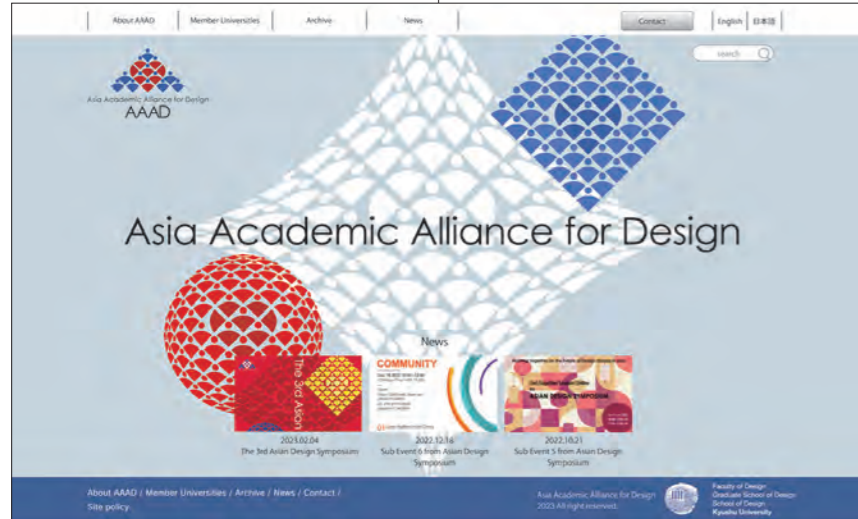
About AAAD | Member Universities | Archive | News

Contact | English | 日本語

search

Asia Academic Alliance for Design
AAAD

Asia Academic Alliance for Design

News

The 3rd Asian

COMMUNITY

ASIAN DESIGN SYMPOSIUM

2023.02.04
The 3rd Asian Design Symposium

2022.12.16
Sub Event 6 from Asian Design Symposium

2022.10.21
Sub Event 5 from Asian Design Symposium

About AAAD / Member Universities / Archive / News / Contact / Site policy

Asia Academic Alliance for Design
2023 All right reserved.

Faculty of Design
Graduate School of Design
School of Design
Kyushu University